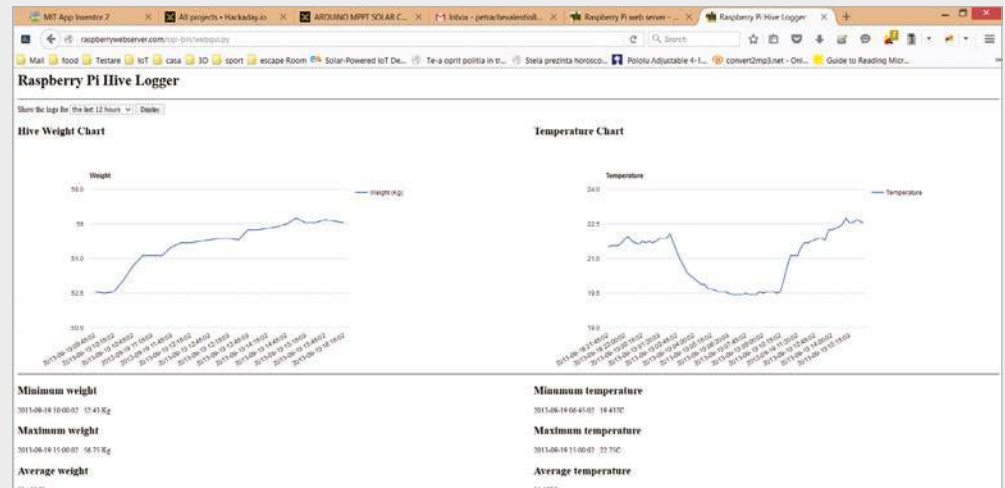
MIT App Inventor 2 | All projects • Hackaday.io | ARDUINO MPPT SOLAR C... | Inbox - petrachevalentin... | Raspberry Pi web server - ... | Raspberry Pi Hive Logger

raspberrywebserver.com/cgi-bin/webgui.py

Search

Mail | food | Testare | IoT | casa | 3D | sport | escape Room | Solar-Powered IoT De... | Te-a oprit politia in tr... | Stela prezinta horosco... | Pololu Adjustable 4-1... | convert2mp3.net - Onl... | Guide to Reading Micr...

Raspberry Pi Hive Logger

Show the logs for the last 12 hours Display

Hive Weight Chart

Weight

Weight (Kg)

58.0
56
54.0
52.5
50.0

Temperature Chart

Temperature

Temperature

24.0
22.5
21.0
19.5
18.0

Minimum weight

2015-09-19 10:00:02 52.43 Kg

Maximum weight

2015-09-19 15:00:02 56.75 Kg

Average weight

Minimum temperature

2015-09-19 06:45:02 19.433C

Maximum temperature

2015-09-19 15:00:02 22.75C

Average temperature